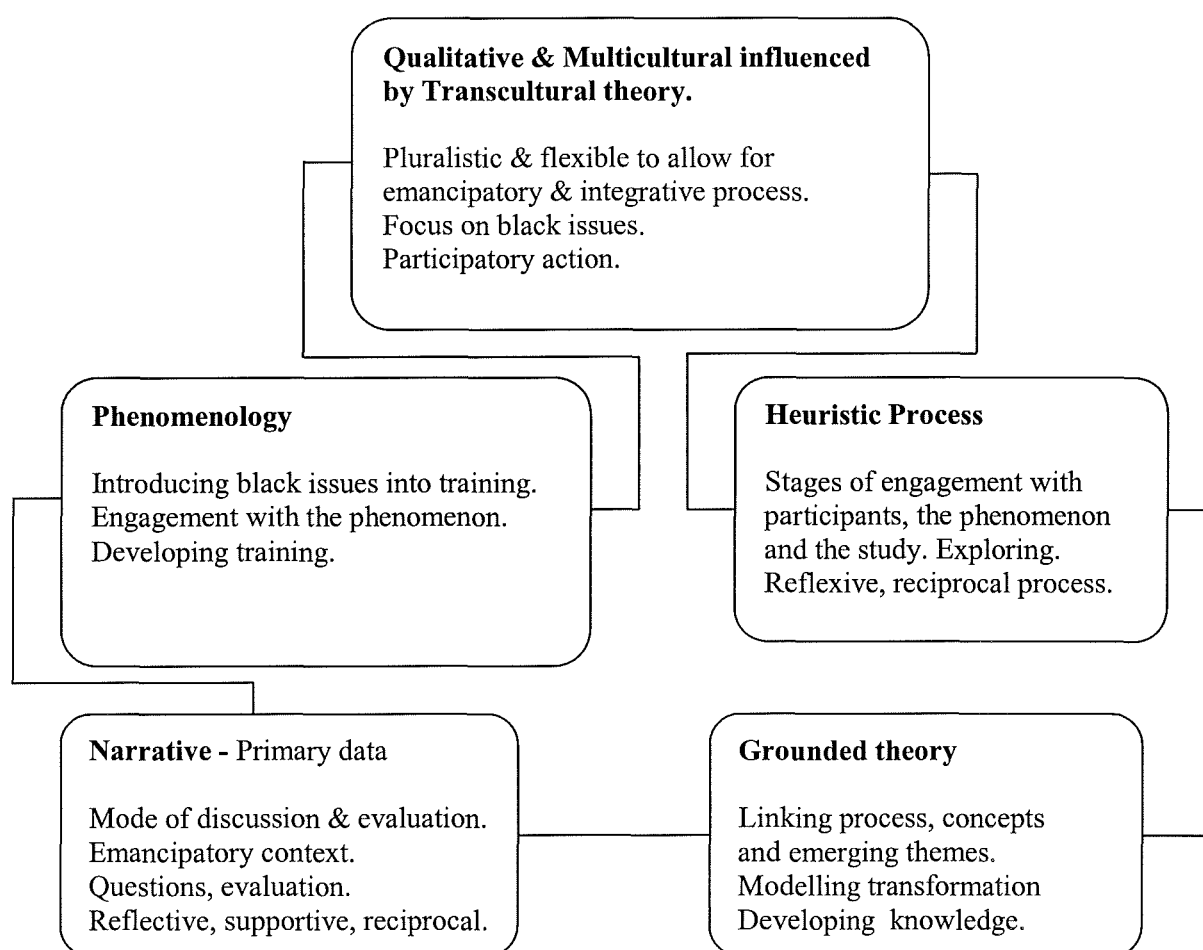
**Qualitative & Multicultural influenced by Transcultural theory.**

Pluralistic & flexible to allow for emancipatory & integrative process.
Focus on black issues.
Participatory action.

**Phenomenology**

Introducing black issues into training.
Engagement with the phenomenon.
Developing training.

**Heuristic Process**

Stages of engagement with participants, the phenomenon and the study. Exploring.
Reflexive, reciprocal process.

**Narrative -** Primary data

Mode of discussion & evaluation.
Emancipatory context.
Questions, evaluation.
Reflective, supportive, reciprocal.

**Grounded theory**

Linking process, concepts and emerging themes.
Modelling transformation
Developing knowledge.